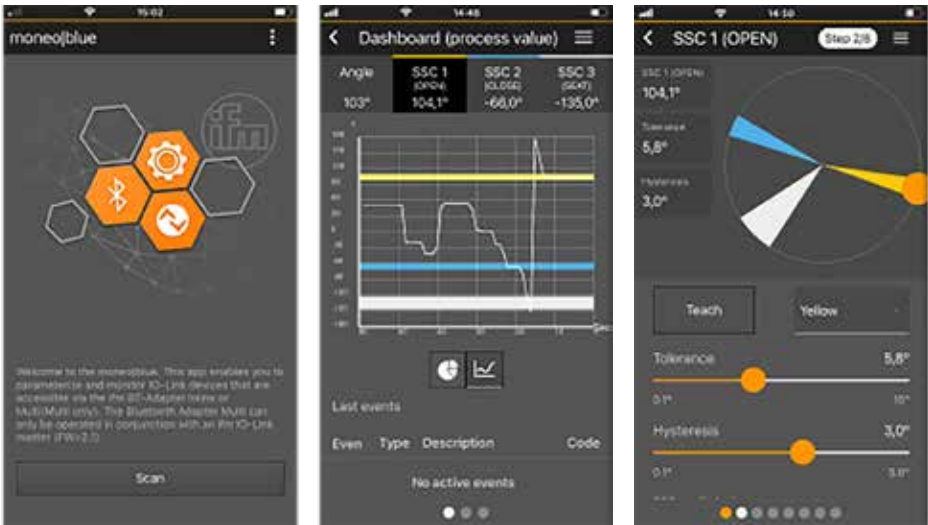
15:02

moneo|blue

ifm

Welcome to the moneo|blue. This app enables you to parameterise and monitor IO-Link devices that are accessible via the BT-Adapter Inline or Multi(Multi only). The Bluetooth Adapter Multi can only be operated in conjunction with an ifm IO-Link master (FW≥2.1).

Scan

14:48

Dashboard (process value)

| Angle | SSC 1 (OPEN) | SSC 2 (CLOSE) | SSC 3 (SEAT) |
|---|---|---|---|
| 103° | 104,1° | -66,0° | -135,0° |

Sec

Last events

Even Type Description Code

No active events

14:50

SSC 1 (OPEN)

Step 2/8

SSC 1 (OPEN)
104,1°

Tolerance
5,8°

Hysteresis
3,0°

Teach

Yellow

Tolerance 5,8°

0,1° 10°

Hysteresis 3,0°

0,1° 5,8°